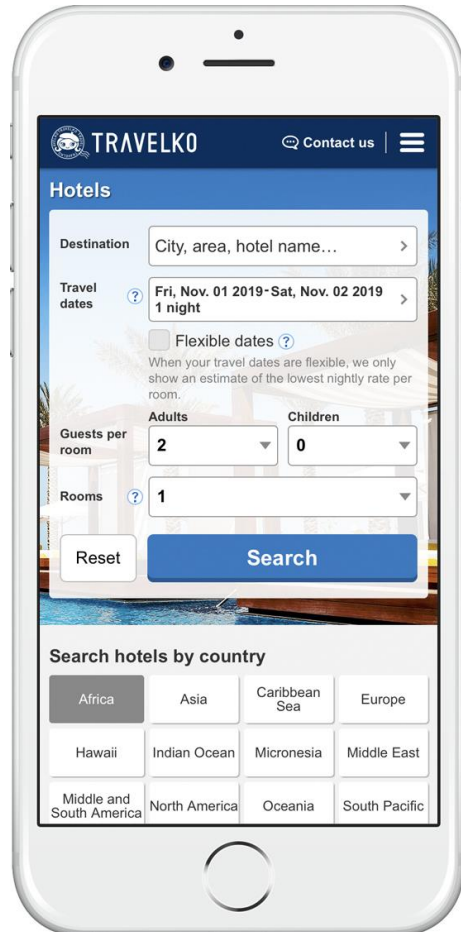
TRAVELKO

Contact us

Hotels

Destination
City, area, hotel name…

Travel dates
?
Fri, Nov. 01 2019-Sat, Nov. 02 2019
1 night

Flexible dates ?
When your travel dates are flexible, we only show an estimate of the lowest nightly rate per room.

Guests per room
Adults
2
Children
0

Rooms ?
1

Reset
Search

Search hotels by country

| Africa | Asia | Caribbean Sea | Europe |
|---|---|---|---|
| Hawaii | Indian Ocean | Micronesia | Middle East |
| Middle and South America | North America | Oceania | South Pacific |